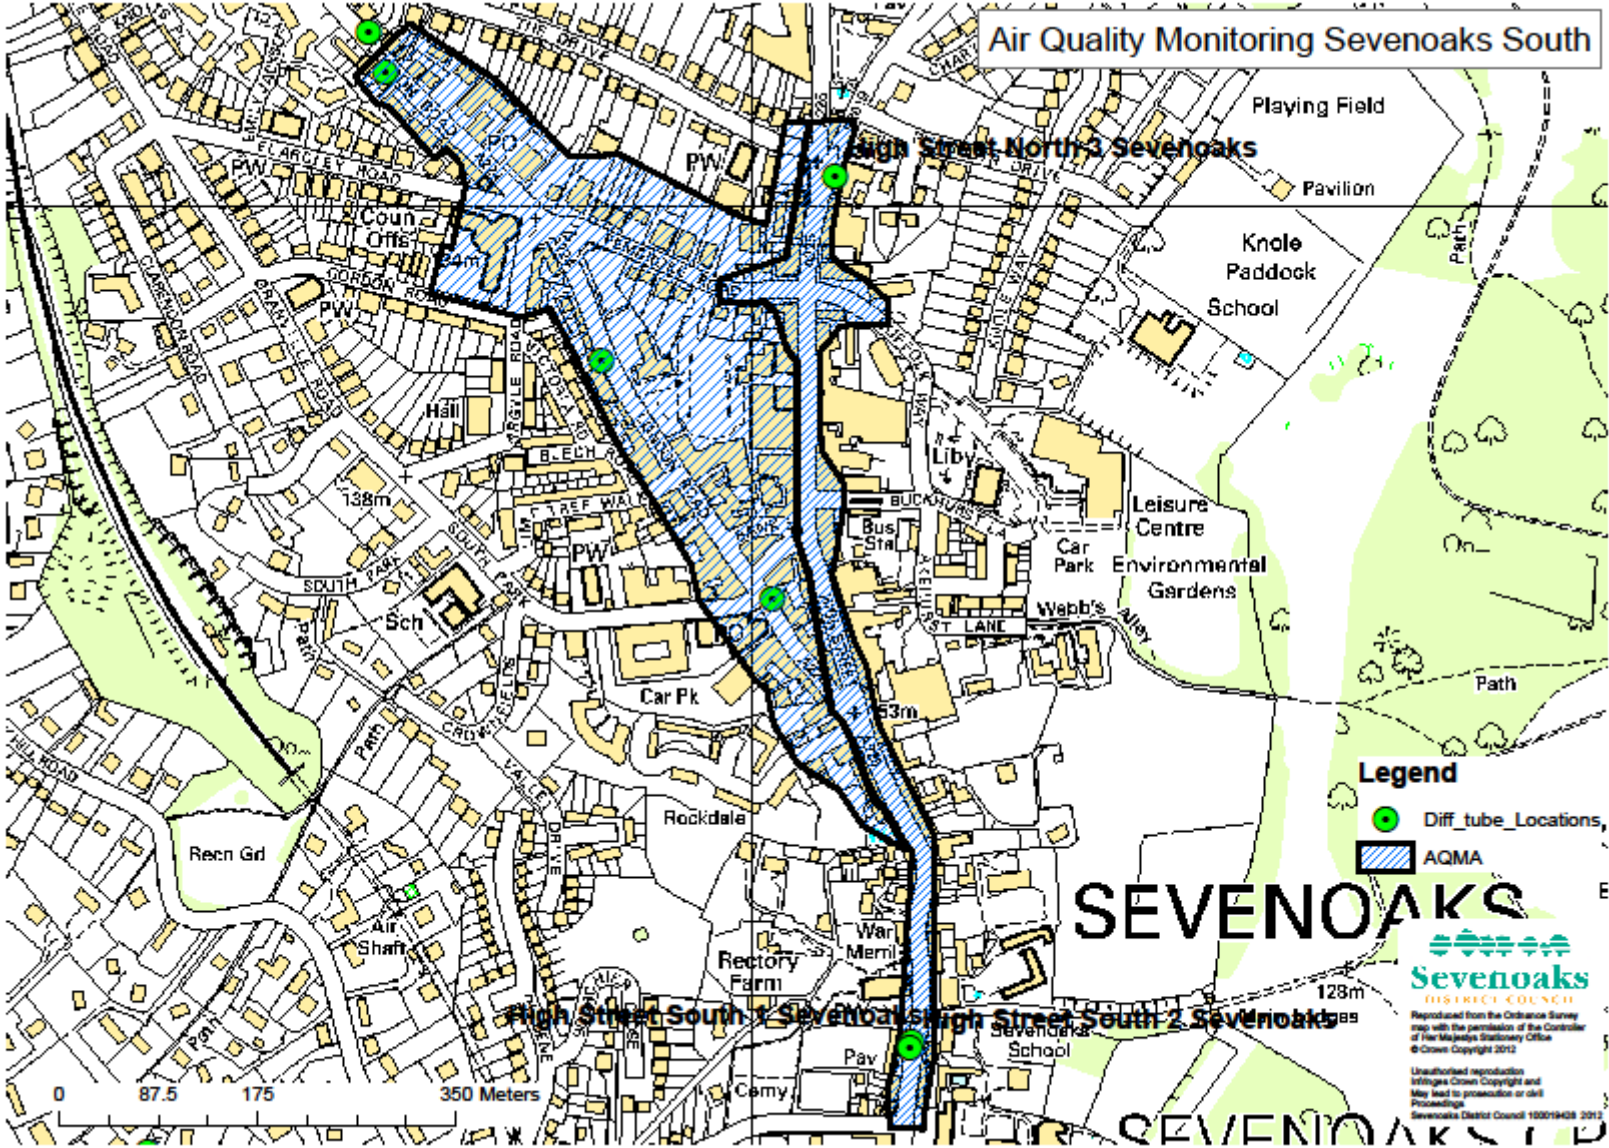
Air Quality Monitoring Sevenoaks South

Playing Field

High Street North 3 Sevenoaks

Pavilion

Knole Paddock

School

THE DRIVE

ELARGLEY ROAD

PW

PW

PO

Coun Offs

84m

GORDON ROAD

PW

Hall

BEECH

138m

PW

SOUTH PARK

Sch

Path

Car Pk

Liby

BUCKHURST

Bus Sta

Leisure Centre

Car Park

Environmental Gardens

Webb's Alley

LANE

Path

153m

Legend

Diff_tube_Locations

AQMA

Rockdale

Recn Gd

Air Shaft

DRIVE

SEVENOAKS

War Meml

Rectory Farm

High Street South 1 Sevenoaks

High Street South 2 Sevenoaks

Sevenoaks School

128m

Pav

Cemy

Sevenoaks DISTRICT COUNCIL

0 87.5 175 350 Meters

SEVENOAKS